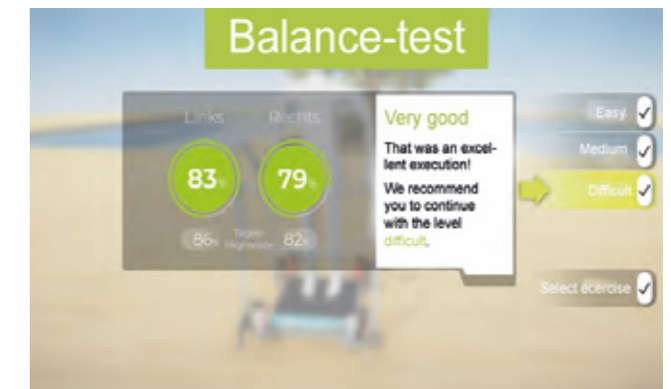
Balance-test

Links

Rechts

83%

79%

86%

Tages-Highscore

82%

Very good

That was an excellent execution!

We recommend you to continue with the level difficult.

Easy

Medium

Difficult

Select ecercise